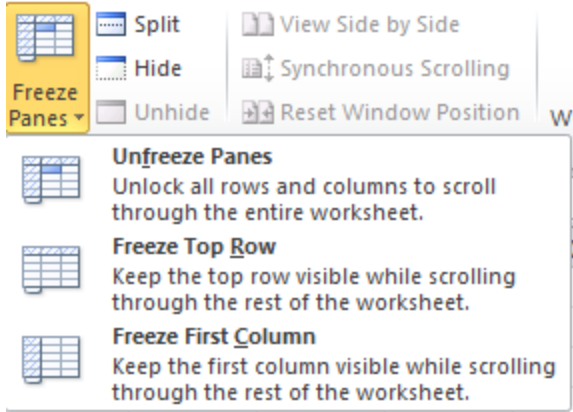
Split
Hide
Unhide
View Side by Side
Synchronous Scrolling
Reset Window Position
Freeze Panes
W

Unfreeze Panes
Unlock all rows and columns to scroll through the entire worksheet.

Freeze Top Row
Keep the top row visible while scrolling through the rest of the worksheet.

Freeze First Column
Keep the first column visible while scrolling through the rest of the worksheet.